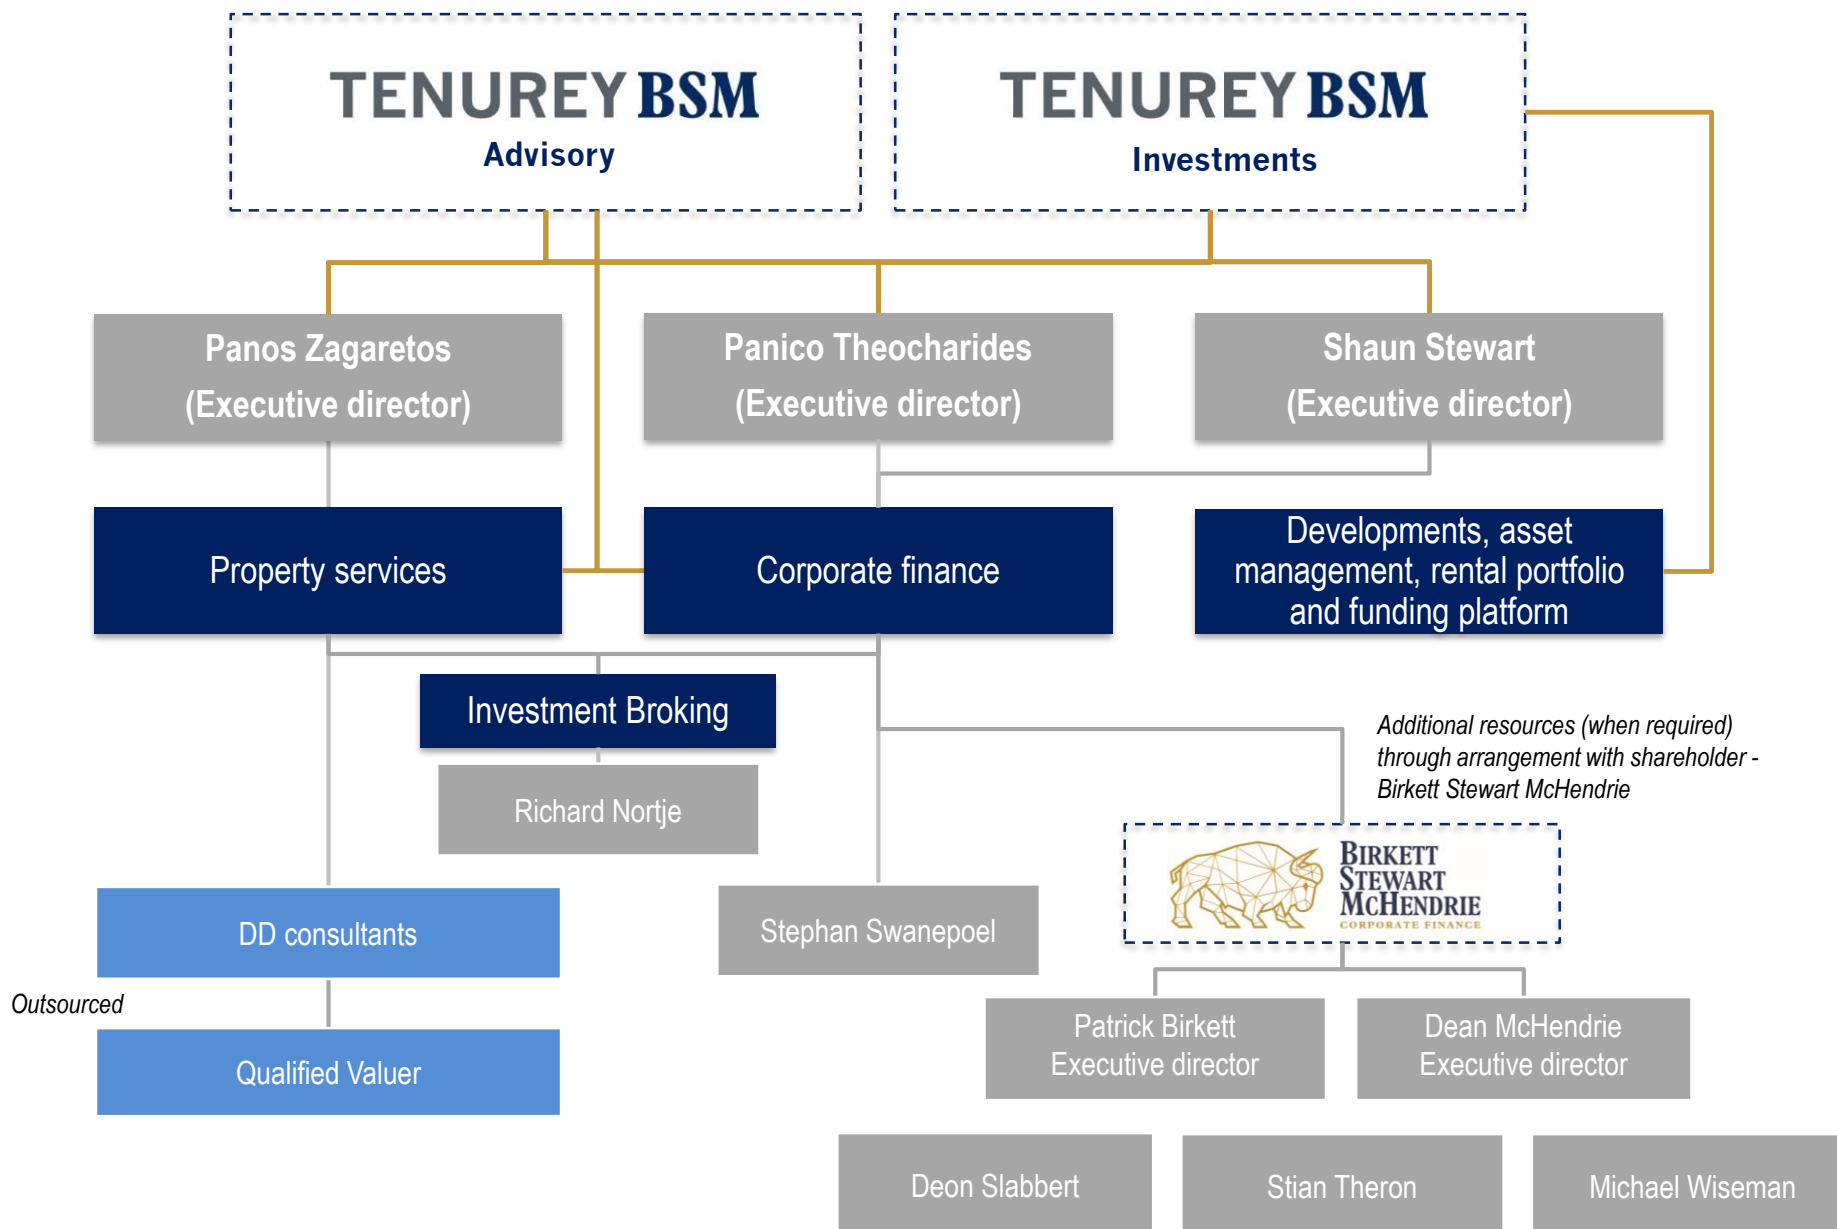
TENUREY BSM
Advisory

TENUREY BSM
Investments

Panos Zagaretos
(Executive director)

Panico Theocharides
(Executive director)

Shaun Stewart
(Executive director)

Property services

Corporate finance

Developments, asset management, rental portfolio and funding platform

Investment Broking

Richard Nortje

Additional resources (when required) through arrangement with shareholder - Birkett Stewart McHendrie

BIRKETT STEWART MCHENDRIE
CORPORATE FINANCE

DD consultants

Outsourced

Qualified Valuer

Stephan Swanepoel

Patrick Birkett
Executive director

Dean McHendrie
Executive director

Deon Slabbert

Stian Theron

Michael Wiseman